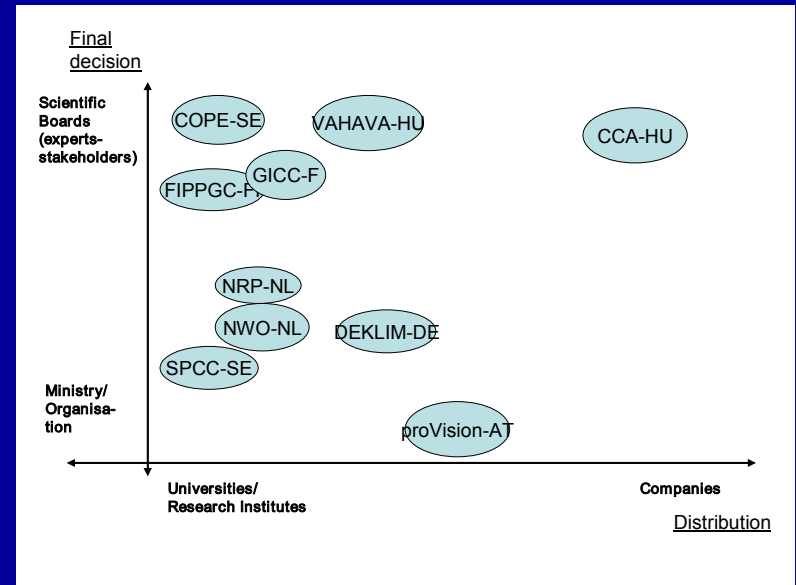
Final decision

Scientific Boards (experts-stakeholders)

COPE-SE

VAHAVA-HU

CCA-HU

GICC-F

FIPPGC-FI

NRP-NL

NWO-NL

DEKLIM-DE

SPCC-SE

Ministry/ Organisation

proVision-AT

Universities/ Research Institutes

Companies

Distribution